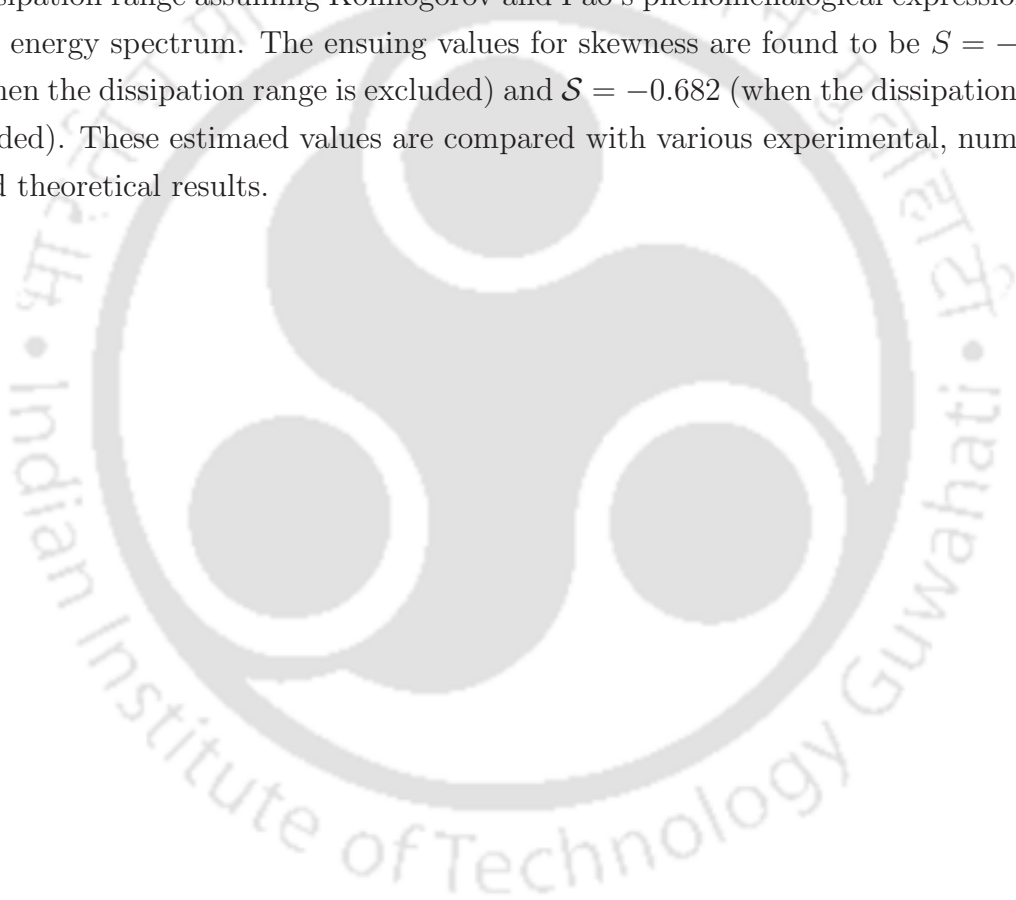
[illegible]sipation range assuming Kolmogorov and Pao's phenomenalogical expressio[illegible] energy spectrum. The ensuing values for skewness are found to be $S = -$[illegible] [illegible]hen the dissipation range is excluded) and $\mathcal{S} = -0.682$ (when the dissipation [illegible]ded). These estimaed values are compared with various experimental, num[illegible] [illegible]d theoretical results.

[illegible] • Indian Institute of Technology Guwahati • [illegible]